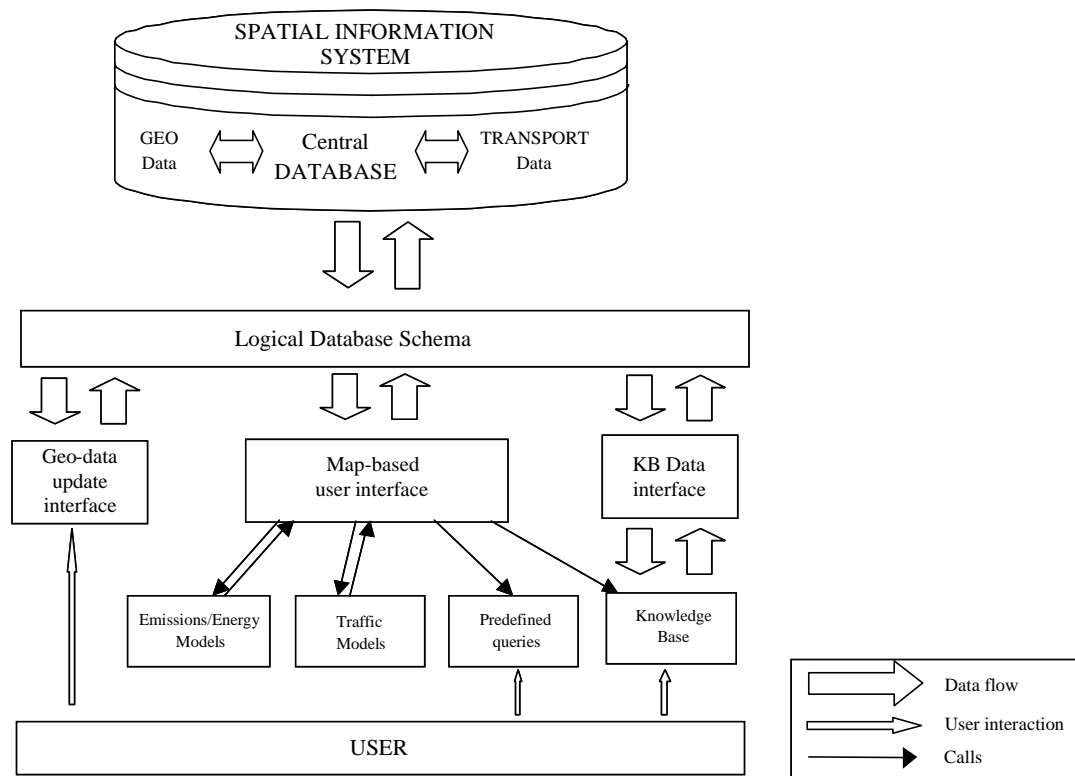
SPATIAL INFORMATION SYSTEM

GEO Data

Central DATABASE

TRANSPORT Data

Logical Database Schema

Geo-data update interface

Map-based user interface

KB Data interface

Emissions/Energy Models

Traffic Models

Predefined queries

Knowledge Base

USER

Data flow

User interaction

Calls